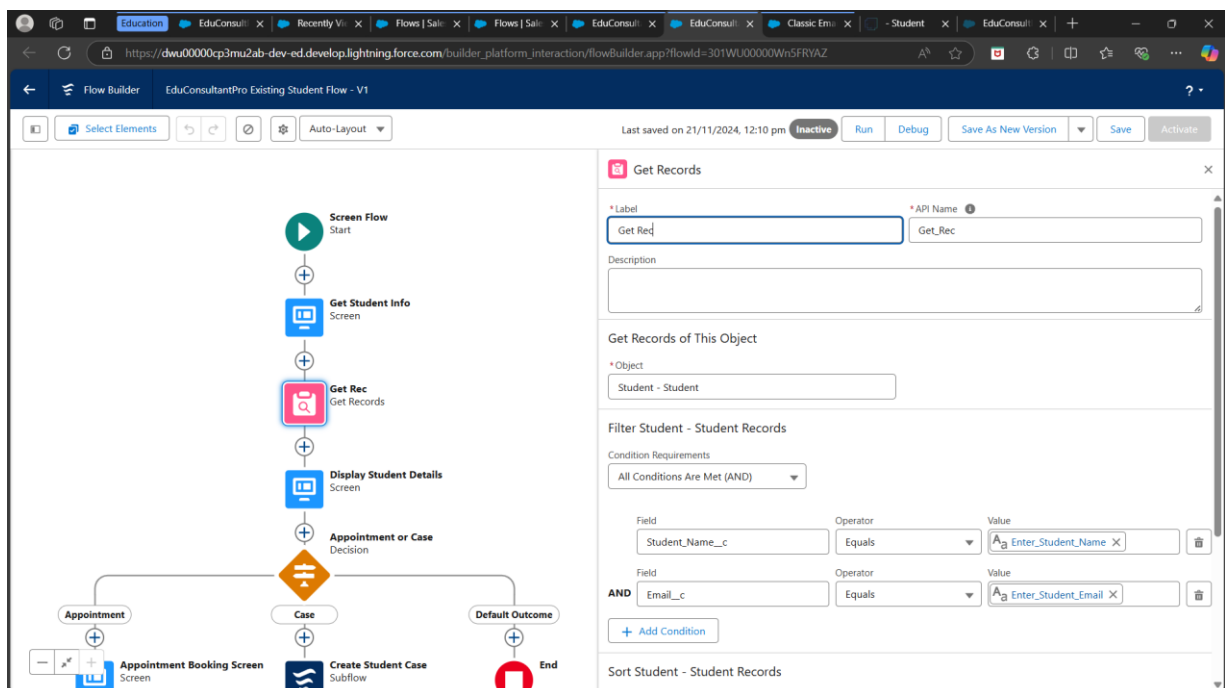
Education | EduConsult | Recently Vi | Flows | Sale | Flows | Sale | EduConsult | EduConsult | Classic Ema | - Student | EduConsult

https://dwu00000cp3mu2ab-dev-ed.develop.lightning.force.com/builder_platform_interaction/flowBuilder.app?flowId=301WU00000Wn5FRYAZ

Flow Builder   EduConsultantPro Existing Student Flow - V1

Select Elements   Auto-Layout

Last saved on 21/11/2024, 12:10 pm   Inactive   Run   Debug   Save As New Version   Save   Activate

Screen Flow
Start

Get Student Info
Screen

Get Rec
Get Records

Display Student Details
Screen

Appointment or Case
Decision

Appointment   Case   Default Outcome

Appointment Booking Screen
Screen

Create Student Case
Subflow

End

Get Records

*Label
Get Rec

*API Name
Get_Rec

Description

Get Records of This Object

*Object
Student - Student

Filter Student - Student Records

Condition Requirements
All Conditions Are Met (AND)

| | Field | Operator | Value |
|---|---|---|---|
| | Student_Name__c | Equals | Enter_Student_Name |
| AND | Email__c | Equals | Enter_Student_Email |

+ Add Condition

Sort Student - Student Records